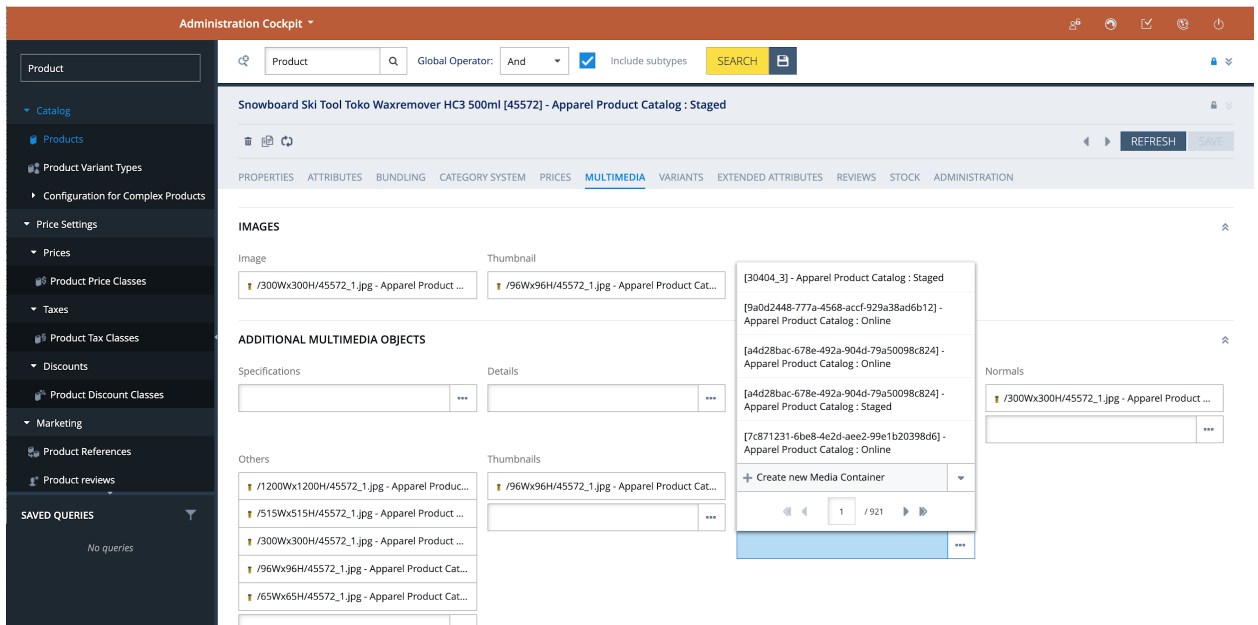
Administration Cockpit

Product

Catalog

Products

Product Variant Types

Configuration for Complex Products

Price Settings

Prices

Product Price Classes

Taxes

Product Tax Classes

Discounts

Product Discount Classes

Marketing

Product References

Product reviews

SAVED QUERIES

No queries

Product

Global Operator: And

Include subtypes

SEARCH

Snowboard Ski Tool Toko Waxremover HC3 500ml [45572] - Apparel Product Catalog : Staged

REFRESH SAVE

PROPERTIES ATTRIBUTES BUNDLING CATEGORY SYSTEM PRICES MULTIMEDIA VARIANTS EXTENDED ATTRIBUTES REVIEWS STOCK ADMINISTRATION

IMAGES

Image

/300Wx300H/45572_1.jpg - Apparel Product ...

Thumbnail

/96Wx96H/45572_1.jpg - Apparel Product Cat...

[30404_3] - Apparel Product Catalog : Staged

[9a0d2448-777a-4568-accf-929a38ad6b12] - Apparel Product Catalog : Online

[a4d28bac-678e-492a-904d-79a50098c824] - Apparel Product Catalog : Online

[a4d28bac-678e-492a-904d-79a50098c824] - Apparel Product Catalog : Staged

[7c871231-6be8-4e2d-aee2-99e1b20398d6] - Apparel Product Catalog : Online

Create new Media Container

1 / 921

ADDITIONAL MULTIMEDIA OBJECTS

Specifications

Details

Normals

/300Wx300H/45572_1.jpg - Apparel Product ...

Others

/1200Wx1200H/45572_1.jpg - Apparel Produc...

/515Wx515H/45572_1.jpg - Apparel Product ...

/300Wx300H/45572_1.jpg - Apparel Product ...

/96Wx96H/45572_1.jpg - Apparel Product Cat...

/65Wx65H/45572_1.jpg - Apparel Product Cat...

Thumbnails

/96Wx96H/45572_1.jpg - Apparel Product Cat...